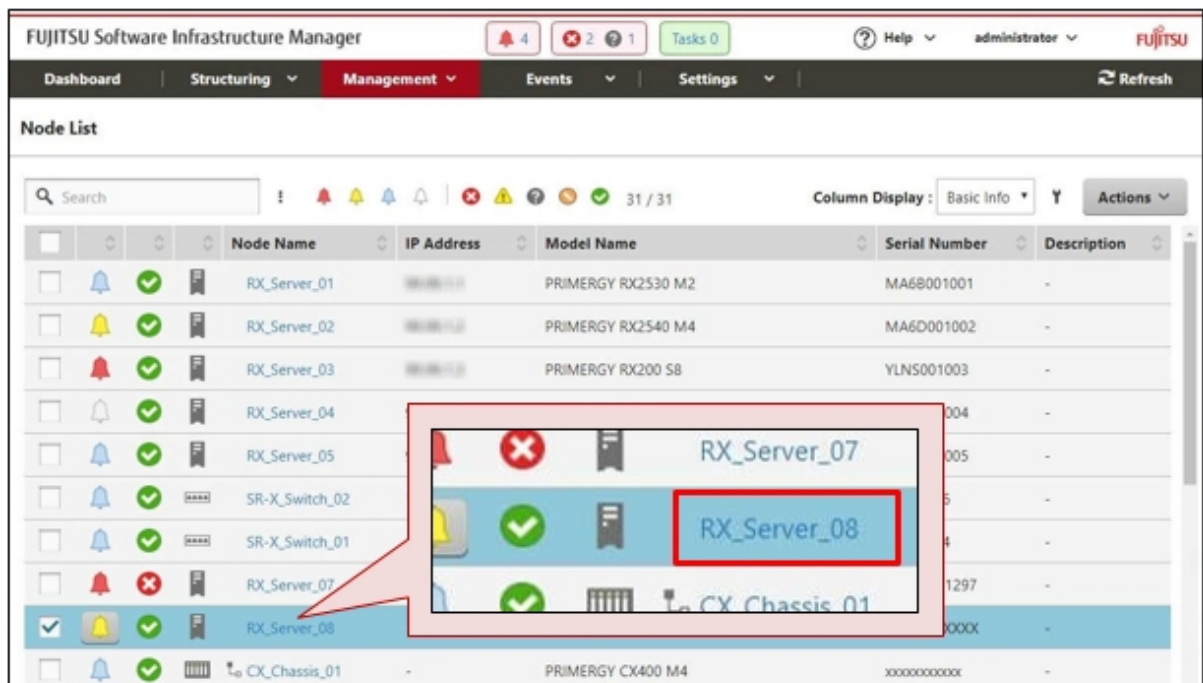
FUJITSU Software Infrastructure Manager

4 | 2 1 | Tasks 0

Help ∨ administrator ∨ FUJITSU

Dashboard | Structuring ∨ | Management ∨ | Events ∨ | Settings ∨ | Refresh

Node List

Search

31 / 31

Column Display : Basic Info ▾

Actions ∨

| | | | | Node Name | IP Address | | Model Name | | Serial Number | Description |
|---|---|---|---|---|---|---|---|---|---|---|
| | | | | RX_Server_01 | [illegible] | | PRIMERGY RX2530 M2 | | MA6B001001 | - |
| | | | | RX_Server_02 | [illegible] | | PRIMERGY RX2540 M4 | | MA6D001002 | - |
| | | | | RX_Server_03 | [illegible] | | PRIMERGY RX200 S8 | | YLNS001003 | - |
| | | | | RX_Server_04 | | | | | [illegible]004 | - |
| | | | | RX_Server_05 | | | | | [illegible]005 | - |
| | | | | SR-X_Switch_02 | | | | | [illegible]5 | - |
| | | | | SR-X_Switch_01 | | | | | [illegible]4 | - |
| | | | | RX_Server_07 | | | | | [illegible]1297 | - |
| ☑ | | | | RX_Server_08 | | | | | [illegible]XXXX | - |
| | | | | CX_Chassis_01 | - | | PRIMERGY CX400 M4 | | XXXXXXXXXXX | - |

RX_Server_07

RX_Server_08

CX_Chassis_01